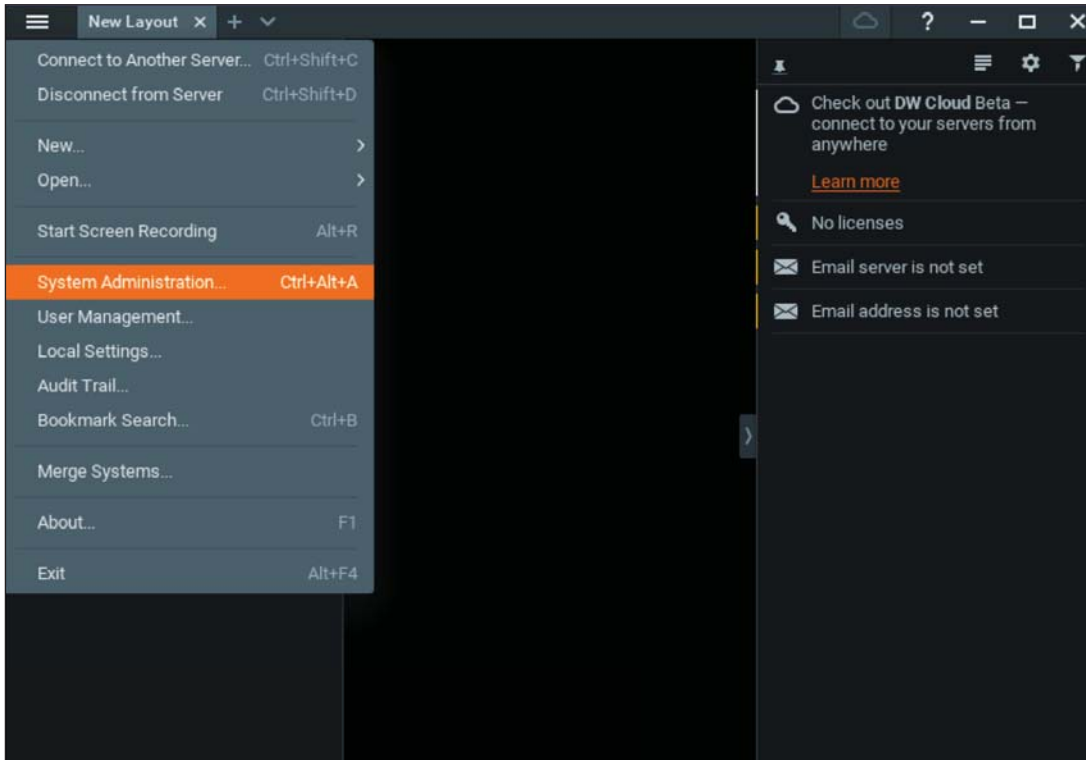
New Layout ×

?

Connect to Another Server... Ctrl+Shift+C
Disconnect from Server Ctrl+Shift+D

New...
Open...

Start Screen Recording Alt+R

System Administration... Ctrl+Alt+A
User Management...
Local Settings...
Audit Trail...
Bookmark Search... Ctrl+B

Merge Systems...

About... F1

Exit Alt+F4

Check out **DW Cloud** Beta — connect to your servers from anywhere

Learn more

No licenses

Email server is not set

Email address is not set